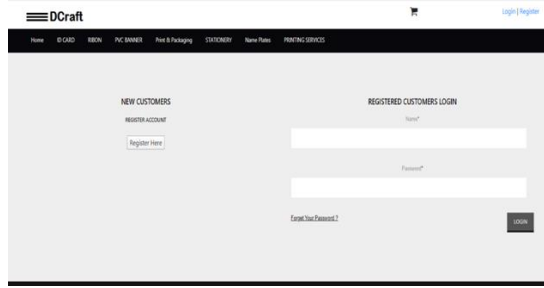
DCraft

Login | Register

Home ID CARD RIBBON PVC BANNER Print & Packaging STATIONERY Name Plates PRINTING SERVICES

NEW CUSTOMERS

REGISTER ACCOUNT

Register Here

REGISTERED CUSTOMERS LOGIN

Name*

Password*

Forgot Your Password ?

LOGIN